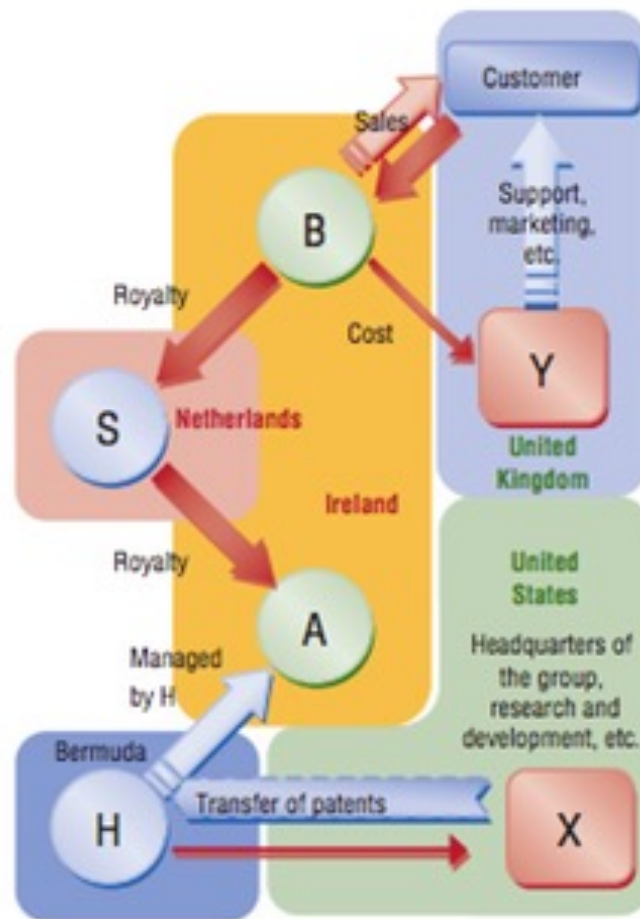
Customer

Sales

B

Support, marketing, etc.

Royalty

Cost

Y

S

Netherlands

United Kingdom

Ireland

Royalty

United States

A

Managed by H

Headquarters of the group, research and development, etc.

Bermuda

H

Transfer of patents

X